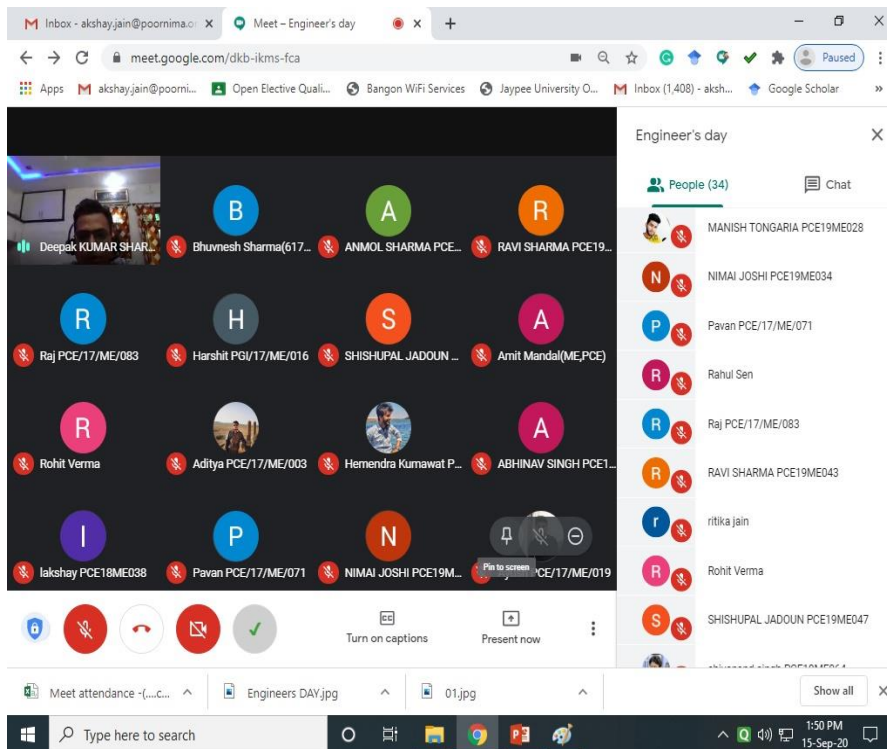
M Inbox - akshay.jain@poornima.c ×
Meet – Engineer's day ×
+
meet.google.com/dkb-ikms-fca
Paused
Apps
akshay.jain@poorni...
Open Elective Quali...
Bangon WiFi Services
Jaypee University O...
Inbox (1,408) - aksh...
Google Scholar
»

Deepak KUMAR SHAR...
B
Bhuvnesh Sharma(617...
A
ANMOL SHARMA PCE...
R
RAVI SHARMA PCE19...
R
Raj PCE/17/ME/083
H
Harshit PGI/17/ME/016
S
SHISHUPAL JADOUN ...
A
Amit Mandal(ME,PCE)
R
Rohit Verma
Aditya PCE/17/ME/003
Hemendra Kumawat P...
A
ABHINAV SINGH PCE1...
I
lakshay PCE18ME038
P
Pavan PCE/17/ME/071
N
NIMAI JOSHI PCE19M...
Pin to screen
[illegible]PCE/17/ME/019

Turn on captions
Present now

Engineer's day
People (34)
Chat
MANISH TONGARIA PCE19ME028
N
NIMAI JOSHI PCE19ME034
P
Pavan PCE/17/ME/071
R
Rahul Sen
R
Raj PCE/17/ME/083
R
RAVI SHARMA PCE19ME043
r
ritika jain
R
Rohit Verma
S
SHISHUPAL JADOUN PCE19ME047
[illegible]

Meet attendance -(....c...
Engineers DAY.jpg
01.jpg
Show all
×

Type here to search
1:50 PM
15-Sep-20